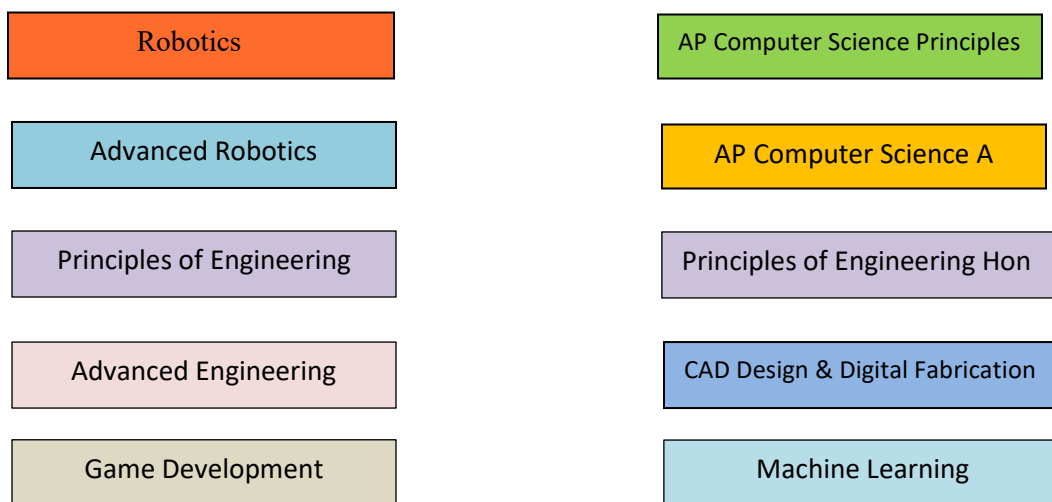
Robotics

Advanced Robotics

Principles of Engineering

Advanced Engineering

Game Development

AP Computer Science Principles

AP Computer Science A

Principles of Engineering Hon

CAD Design & Digital Fabrication

Machine Learning